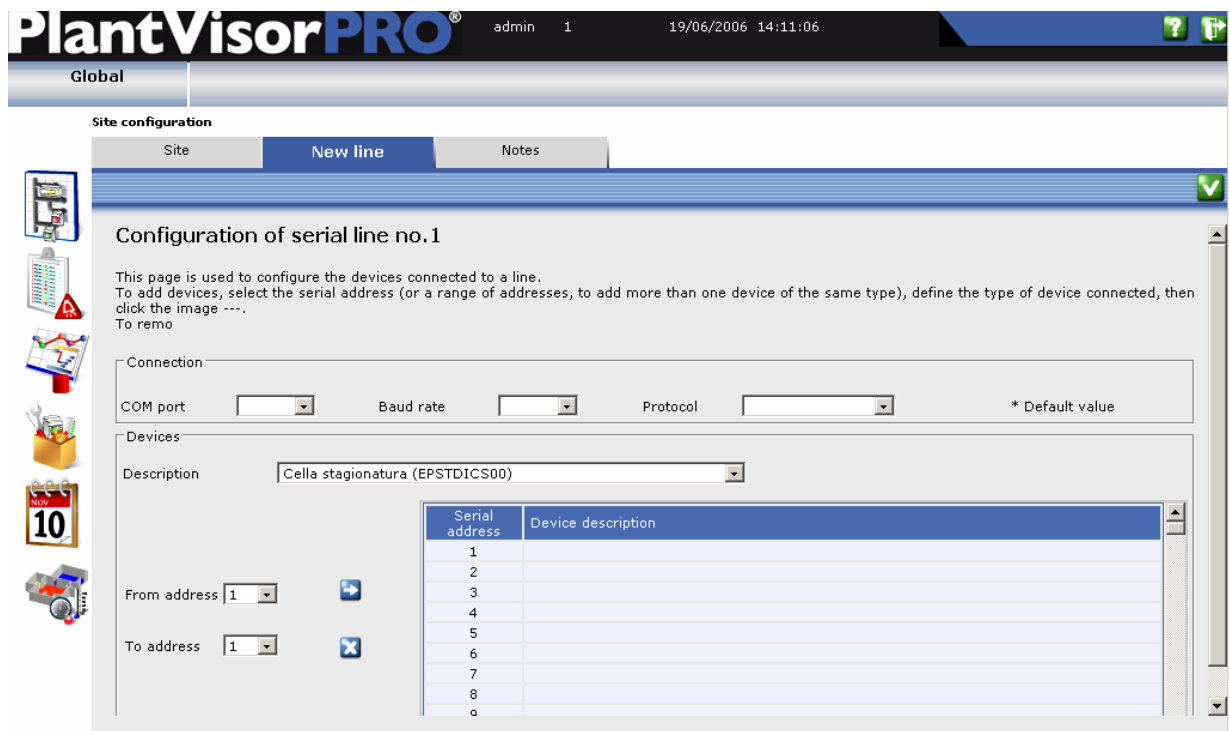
PlantVisorPRO®   admin 1   19/06/2006 14:11:06

Global

Site configuration

Site | New line | Notes

Configuration of serial line no.1

This page is used to configure the devices connected to a line.
To add devices, select the serial address (or a range of addresses, to add more than one device of the same type), define the type of device connected, then click the image ---.
To remo

Connection

COM port   Baud rate   Protocol   * Default value

Devices

Description   Cella stagionatura (EPSTDICS00)

From address 1

To address 1

| Serial address | Device description |
|---|---|
| 1 | |
| 2 | |
| 3 | |
| 4 | |
| 5 | |
| 6 | |
| 7 | |
| 8 | |
| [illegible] | |

NOV
10